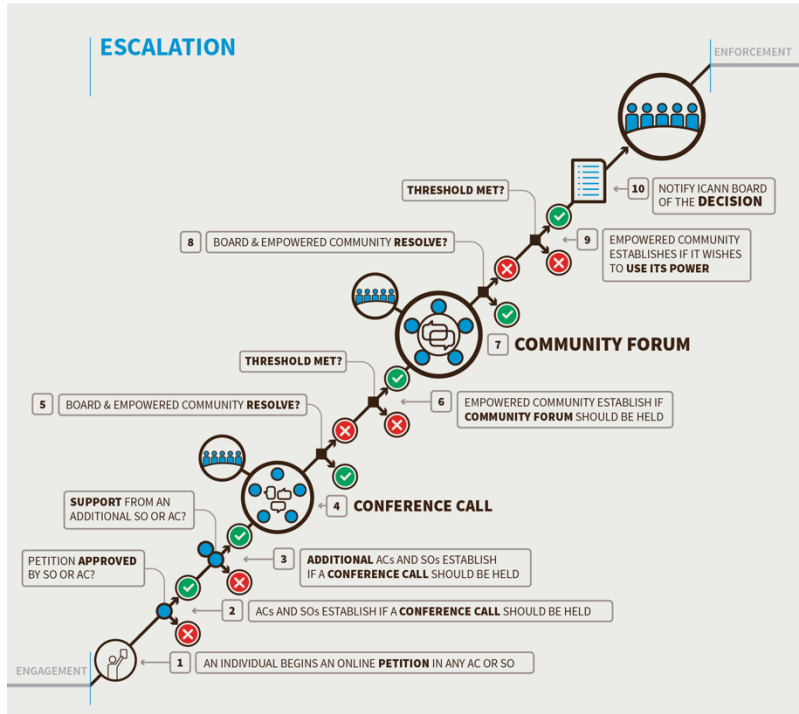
ESCALATION

ENFORCEMENT

THRESHOLD MET?

10 NOTIFY ICANN BOARD OF THE DECISION

8 BOARD & EMPOWERED COMMUNITY RESOLVE?

9 EMPOWERED COMMUNITY ESTABLISHES IF IT WISHES TO USE ITS POWER

7 COMMUNITY FORUM

THRESHOLD MET?

5 BOARD & EMPOWERED COMMUNITY RESOLVE?

6 EMPOWERED COMMUNITY ESTABLISH IF COMMUNITY FORUM SHOULD BE HELD

4 CONFERENCE CALL

SUPPORT FROM AN ADDITIONAL SO OR AC?

3 ADDITIONAL ACs AND SOs ESTABLISH IF A CONFERENCE CALL SHOULD BE HELD

PETITION APPROVED BY SO OR AC?

2 ACs AND SOs ESTABLISH IF A CONFERENCE CALL SHOULD BE HELD

ENGAGEMENT

1 AN INDIVIDUAL BEGINS AN ONLINE PETITION IN ANY AC OR SO